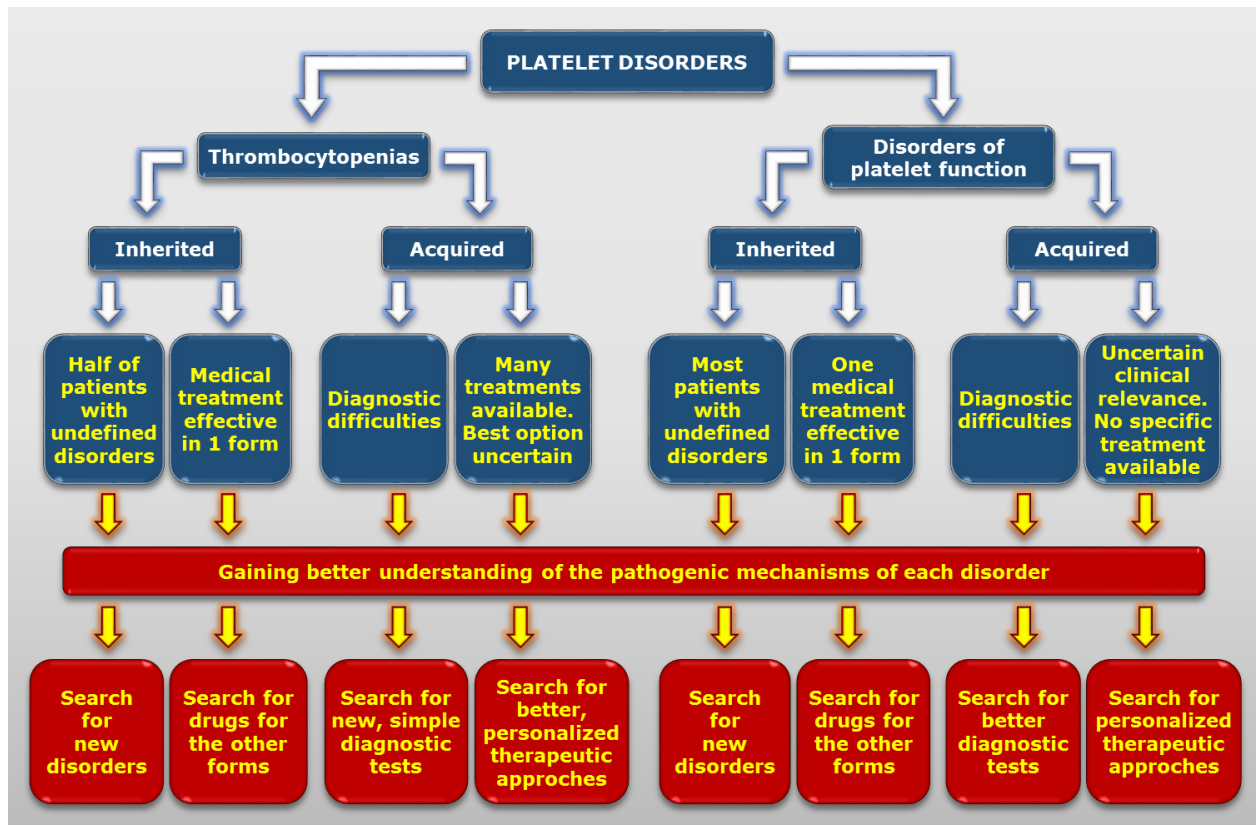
PLATELET DISORDERS

Thrombocytopenias

Disorders of platelet function

Inherited

Acquired

Inherited

Acquired

Half of patients with undefined disorders

Medical treatment effective in 1 form

Diagnostic difficulties

Many treatments available. Best option uncertain

Most patients with undefined disorders

One medical treatment effective in 1 form

Diagnostic difficulties

Uncertain clinical relevance. No specific treatment available

Gaining better understanding of the pathogenic mechanisms of each disorder

Search for new disorders

Search for drugs for the other forms

Search for new, simple diagnostic tests

Search for better, personalized therapeutic approches

Search for new disorders

Search for drugs for the other forms

Search for better diagnostic tests

Search for personalized therapeutic approches